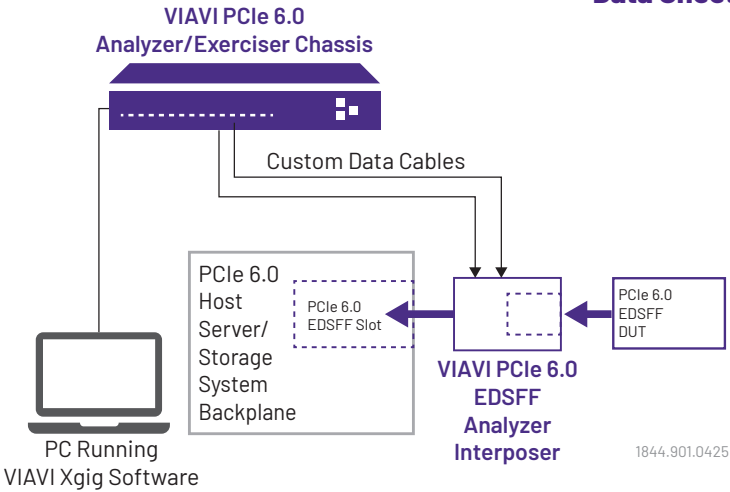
Data Sheet

VIAVI PCIe 6.0 Analyzer/Exerciser Chassis

Custom Data Cables

PCIe 6.0 Host Server/ Storage System Backplane

PCIe 6.0 EDSFF Slot

PCIe 6.0 EDSFF DUT

VIAVI PCIe 6.0 EDSFF Analyzer Interposer

PC Running VIAVI Xgig Software

1844.901.0425